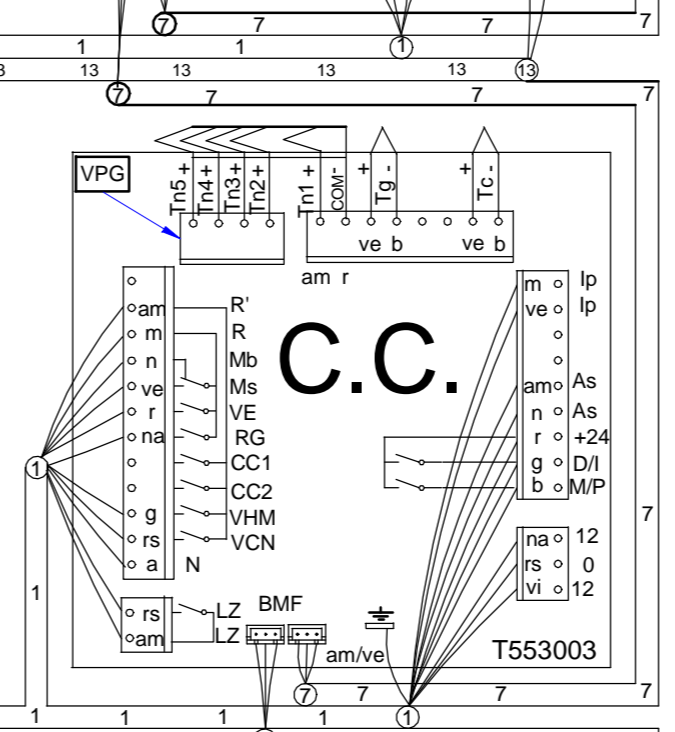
7
7
7
7
1
1
1
1
13
13
13
13
13
13
7
7
7
7
VPG
Tn5 +
Tn4 +
Tn3 +
Tn2 +
Tn1 +
COM-
+
Tg -
+
Tc -
ve b
ve b
am r
am
m
n
ve
r
na
g
rs
a
R'
R
Mb
Ms
VE
RG
CC1
CC2
VHM
VCN
N
C.C.
m
ve
am
n
r
g
b
Ip
Ip
As
As
+24
D/I
M/P
na
rs
vi
12
0
12
1
1
7
rs
am
LZ
LZ
BMF
am/ve
T553003
7
7
7
1
7
1
1
1
1
1